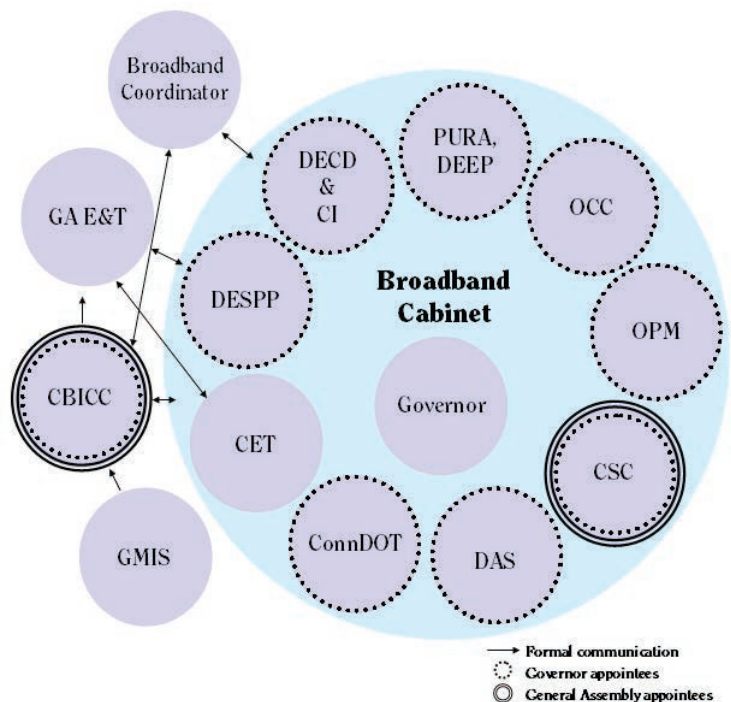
Broadband Coordinator

GA E&T

DECD & CI

PURA, DEEP

OCC

DESPP

Broadband Cabinet

OPM

CBICC

Governor

CET

CSC

ConnDOT

DAS

GMIS

Formal communication
Governor appointees
General Assembly appointees